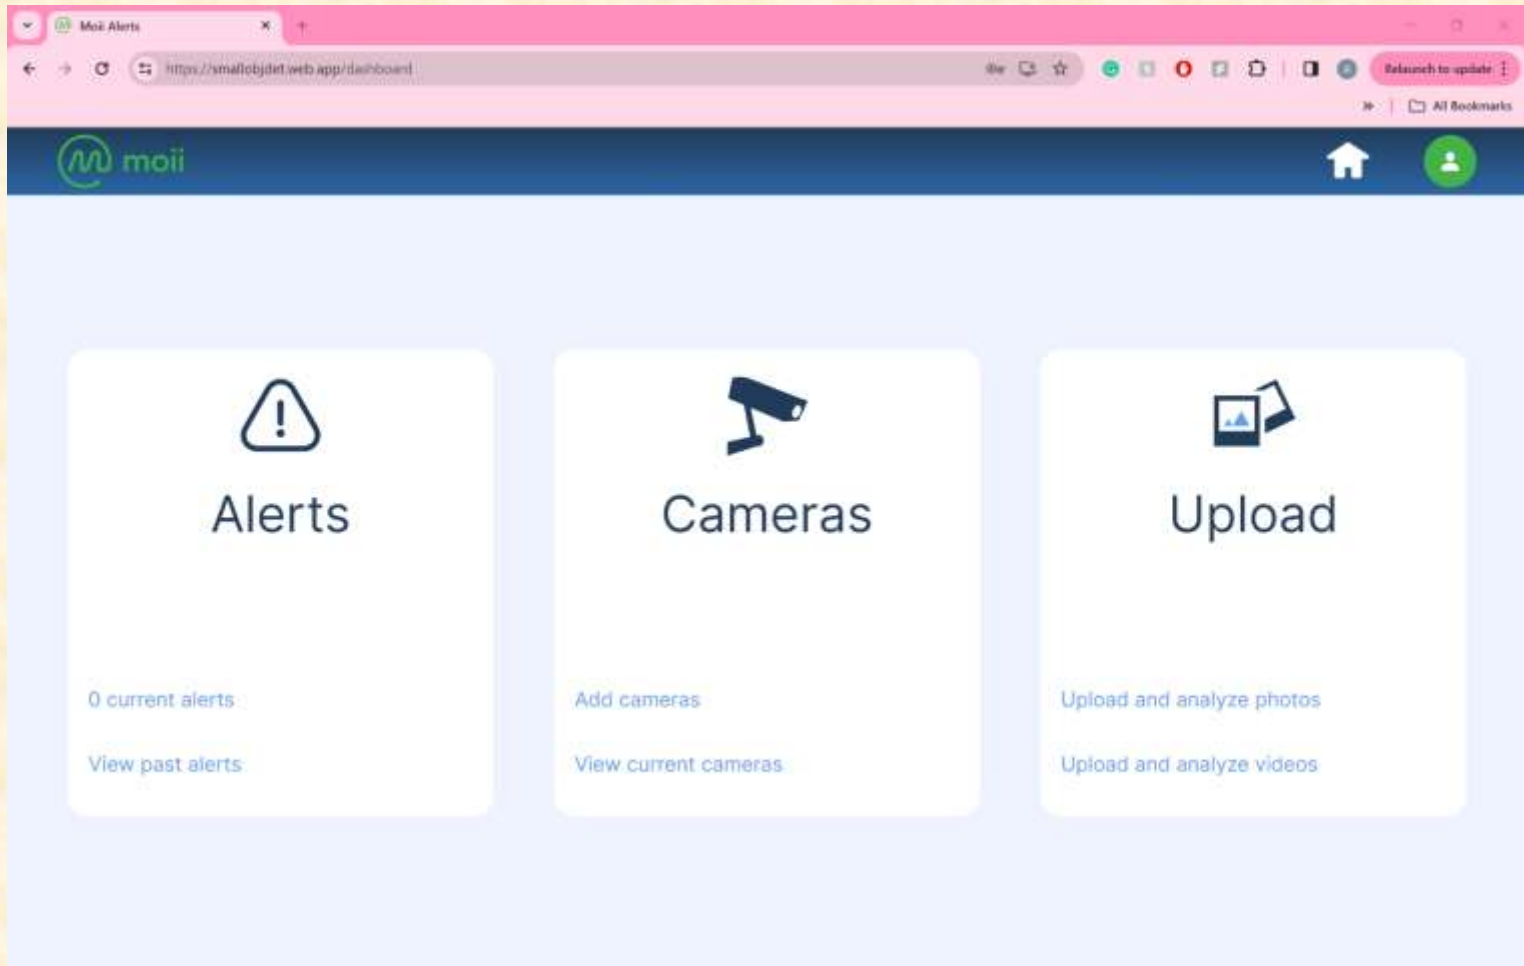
Moii Alerts

https://smallobjdet.web.app/dashboard

Relaunch to update

All Bookmarks

moii

Alerts

0 current alerts

View past alerts

Cameras

Add cameras

View current cameras

Upload

Upload and analyze photos

Upload and analyze videos